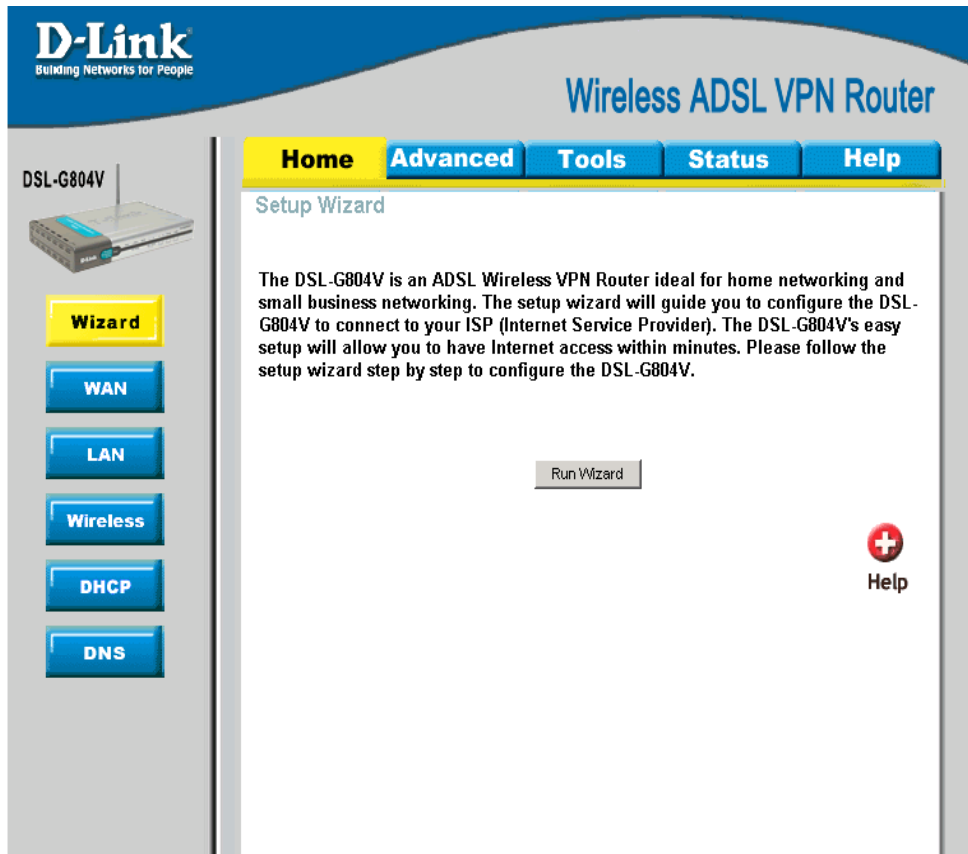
D-Link
Building Networks for People

Wireless ADSL VPN Router

DSL-G804V

Home
Advanced
Tools
Status
Help

Setup Wizard

Wizard
WAN
LAN
Wireless
DHCP
DNS

The DSL-G804V is an ADSL Wireless VPN Router ideal for home networking and small business networking. The setup wizard will guide you to configure the DSL-G804V to connect to your ISP (Internet Service Provider). The DSL-G804V's easy setup will allow you to have Internet access within minutes. Please follow the setup wizard step by step to configure the DSL-G804V.

Run Wizard

Help